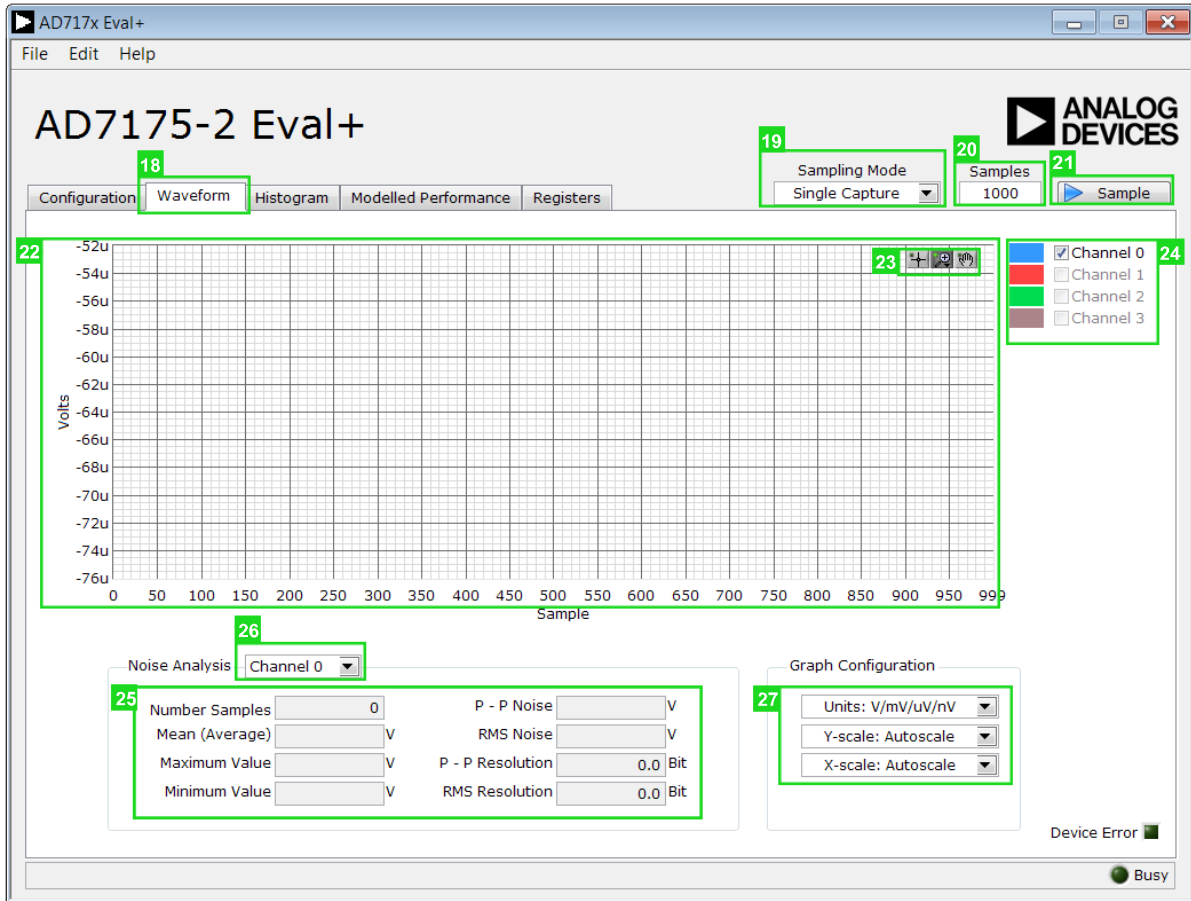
AD717x Eval+

File Edit Help

AD7175-2 Eval+

ANALOG DEVICES

18

Configuration Waveform Histogram Modelled Performance Registers

19

Sampling Mode

Single Capture

20

Samples

1000

21

Sample

22

23

24

Channel 0

Channel 1

Channel 2

Channel 3

-52u
-54u
-56u
-58u
-60u
-62u
-64u
-66u
-68u
-70u
-72u
-74u
-76u

Volts

0 50 100 150 200 250 300 350 400 450 500 550 600 650 700 750 800 850 900 950 999

Sample

26

Noise Analysis Channel 0

25

Number Samples 0

Mean (Average) V

Maximum Value V

Minimum Value V

P - P Noise V

RMS Noise V

P - P Resolution 0.0 Bit

RMS Resolution 0.0 Bit

Graph Configuration

27

Units: V/mV/uV/nV

Y-scale: Autoscale

X-scale: Autoscale

Device Error

Busy